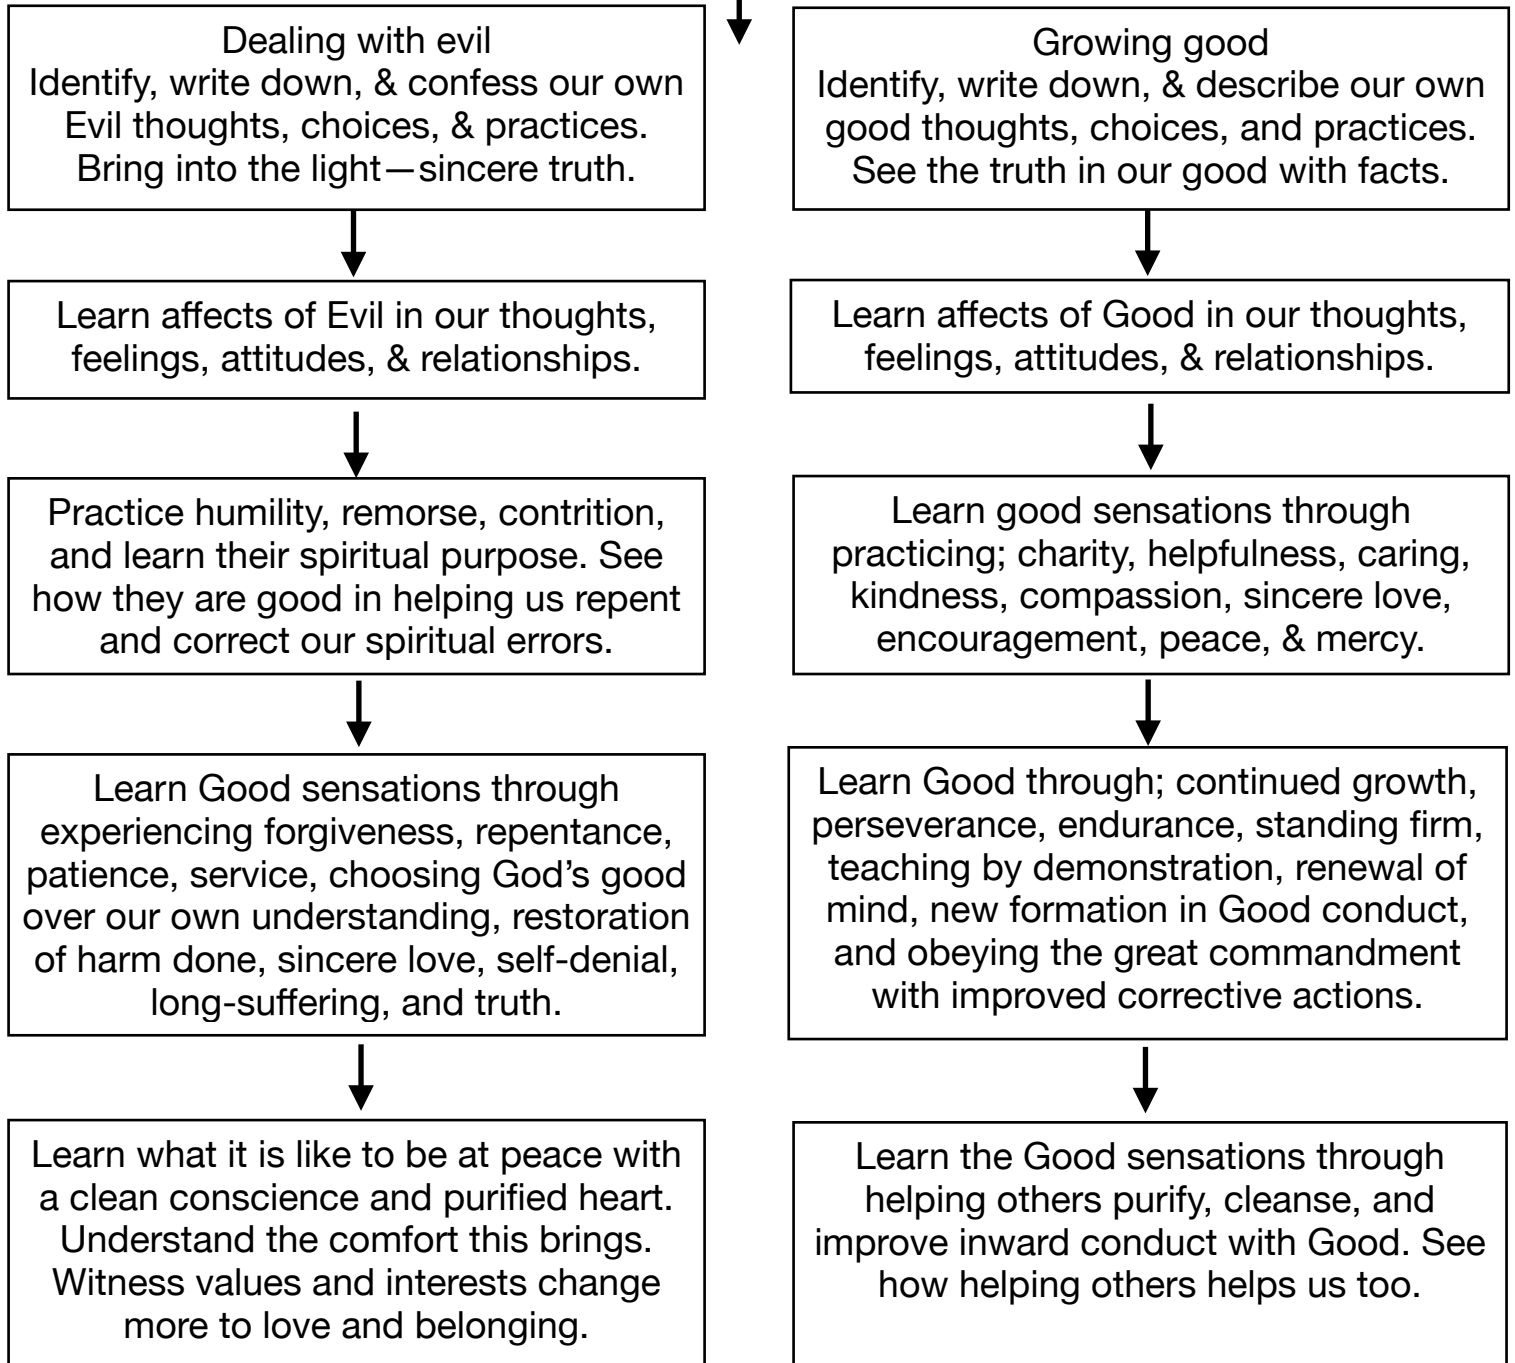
Dealing with evil
Identify, write down, & confess our own Evil thoughts, choices, & practices. Bring into the light—sincere truth.

Learn affects of Evil in our thoughts, feelings, attitudes, & relationships.

Practice humility, remorse, contrition, and learn their spiritual purpose. See how they are good in helping us repent and correct our spiritual errors.

Learn Good sensations through experiencing forgiveness, repentance, patience, service, choosing God's good over our own understanding, restoration of harm done, sincere love, self-denial, long-suffering, and truth.

Learn what it is like to be at peace with a clean conscience and purified heart. Understand the comfort this brings. Witness values and interests change more to love and belonging.

Growing good
Identify, write down, & describe our own good thoughts, choices, and practices. See the truth in our good with facts.

Learn affects of Good in our thoughts, feelings, attitudes, & relationships.

Learn good sensations through practicing; charity, helpfulness, caring, kindness, compassion, sincere love, encouragement, peace, & mercy.

Learn Good through; continued growth, perseverance, endurance, standing firm, teaching by demonstration, renewal of mind, new formation in Good conduct, and obeying the great commandment with improved corrective actions.

Learn the Good sensations through helping others purify, cleanse, and improve inward conduct with Good. See how helping others helps us too.